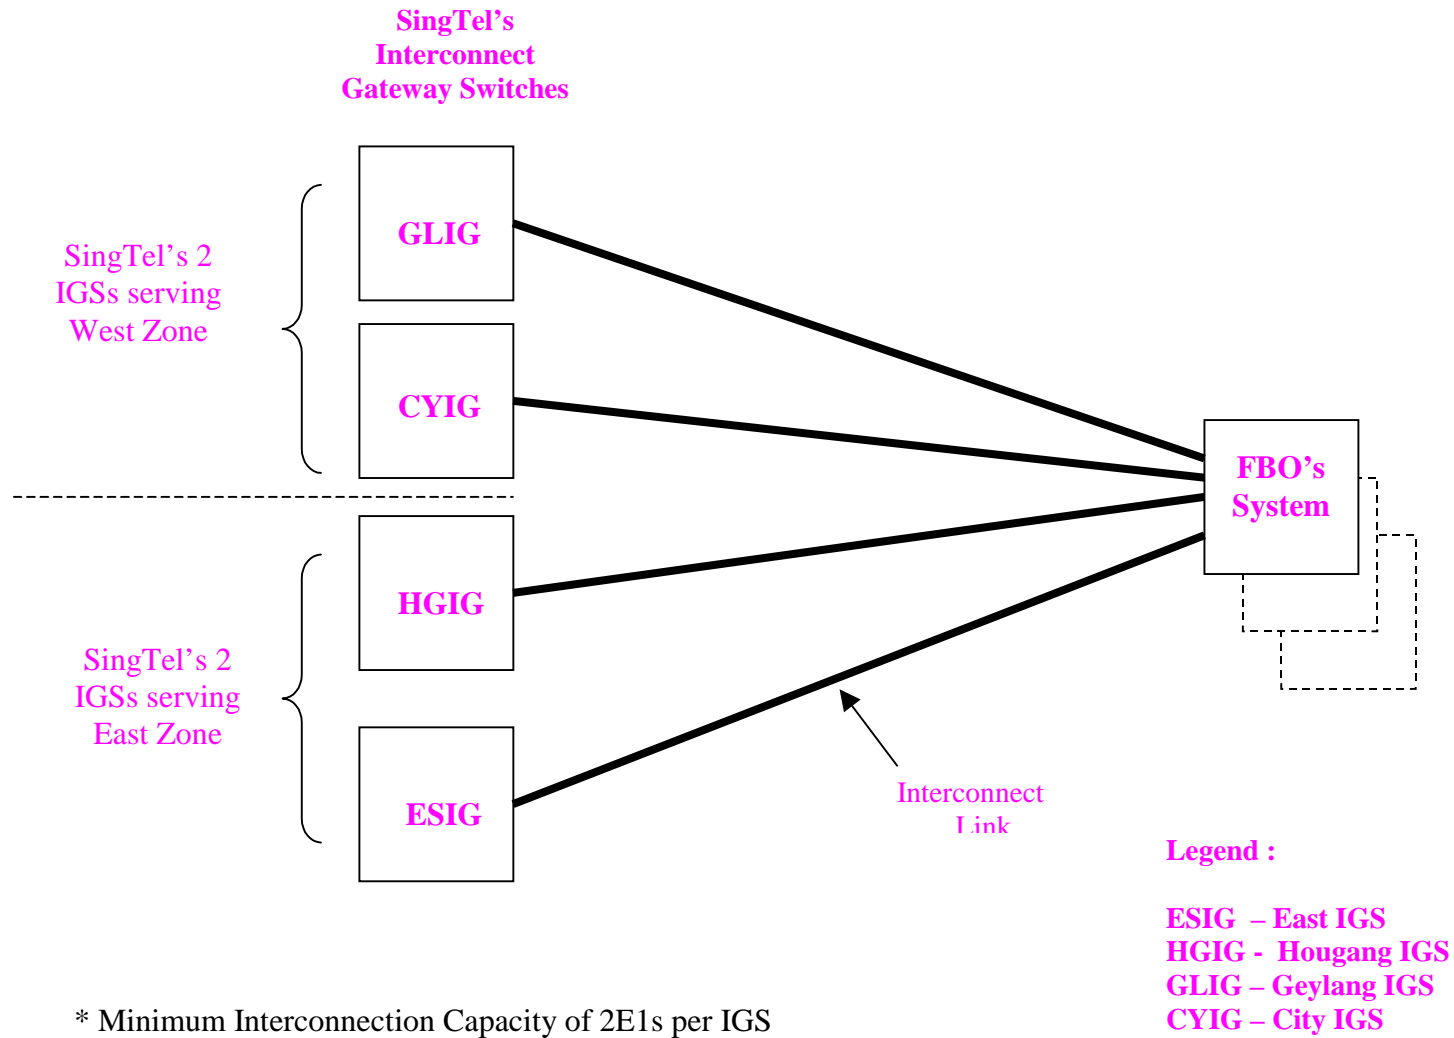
SingTel's Interconnect Gateway Switches

SingTel's 2 IGSs serving West Zone

GLIG

CYIG

SingTel's 2 IGSs serving East Zone

HGIG

ESIG

FBO's System

Interconnect Link

Legend :

ESIG – East IGS
HGIG - Hougang IGS
GLIG – Geylang IGS
CYIG – City IGS

* Minimum Interconnection Capacity of 2E1s per IGS